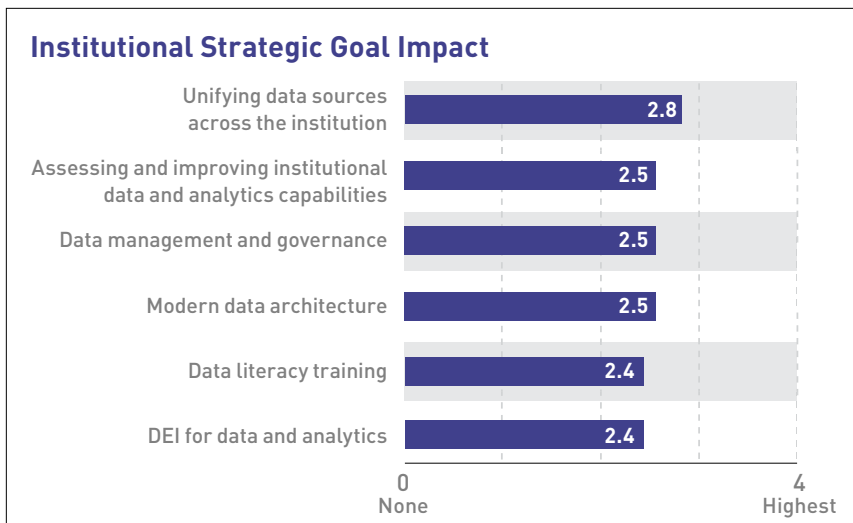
Institutional Strategic Goal Impact

Unifying data sources across the institution 2.8

Assessing and improving institutional data and analytics capabilities 2.5

Data management and governance 2.5

Modern data architecture 2.5

Data literacy training 2.4

DEI for data and analytics 2.4

0
None

4
Highest